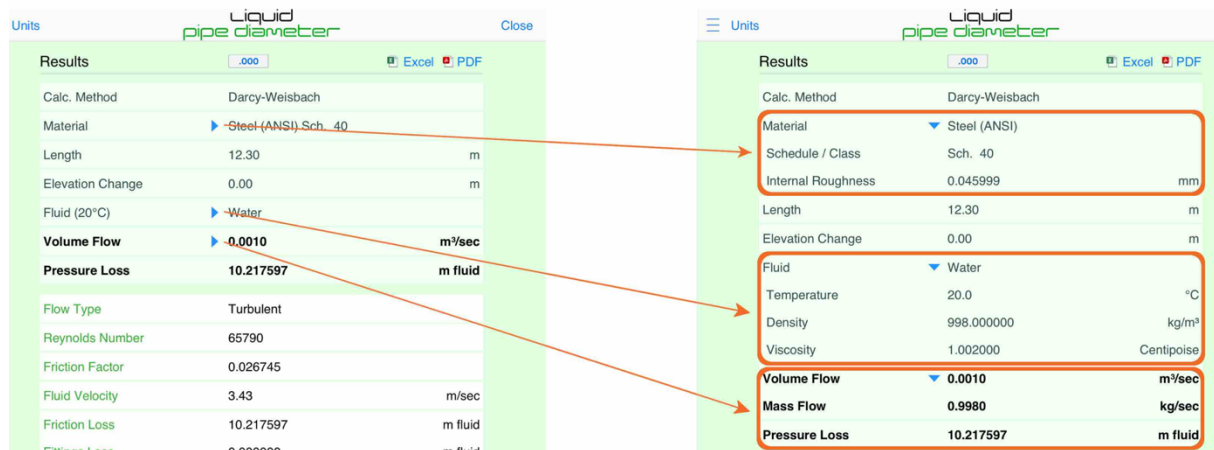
Units

Liquid
pipe diameter

Close

Results .000 Excel PDF

| | | |
|---|---|---|
| Calc. Method | Darcy-Weisbach | |
| Material | Steel (ANSI) Sch. 40 | |
| Length | 12.30 | m |
| Elevation Change | 0.00 | m |
| Fluid (20°C) | Water | |
| **Volume Flow** | **0.0010** | **m³/sec** |
| **Pressure Loss** | **10.217597** | **m fluid** |

| | | |
|---|---|---|
| Flow Type | Turbulent | |
| Reynolds Number | 65790 | |
| Friction Factor | 0.026745 | |
| Fluid Velocity | 3.43 | m/sec |
| Friction Loss | 10.217597 | m fluid |
| Fittings Loss | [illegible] | m fluid |

Units

Liquid
pipe diameter

Results .000 Excel PDF

| | | |
|---|---|---|
| Calc. Method | Darcy-Weisbach | |
| Material | Steel (ANSI) | |
| Schedule / Class | Sch. 40 | |
| Internal Roughness | 0.045999 | mm |
| Length | 12.30 | m |
| Elevation Change | 0.00 | m |
| Fluid | Water | |
| Temperature | 20.0 | °C |
| Density | 998.000000 | kg/m³ |
| Viscosity | 1.002000 | Centipoise |
| **Volume Flow** | **0.0010** | **m³/sec** |
| **Mass Flow** | **0.9980** | **kg/sec** |
| **Pressure Loss** | **10.217597** | **m fluid** |